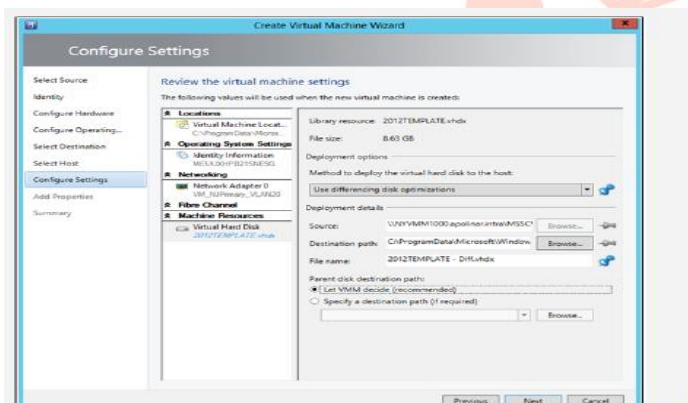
Create Virtual Machine Wizard

Configure Settings

Select Source
Identity
Configure Hardware
Configure Operating...
Select Destination
Select Host
Configure Settings
Add Properties
Summary

Review the virtual machine settings

The following values will be used when the new virtual machine is created:

Locations
Virtual Machine Locat...
C:\ProgramData\Micros...
Operating System Settings
Identity Information
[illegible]
Networking
Network Adapter 0
VM_NJPrimary_VLAN20
Fibre Channel
Machine Resources
Virtual Hard Disk
2012TEMPLATE.vhdx

Library resource: 2012TEMPLATE.vhdx
File size: 8.63 GB

Deployment options
Method to deploy the virtual hard disk to the host:
Use differencing disk optimizations

Deployment details
Source: \\NYVMM1000.apollnar.intra\MSSC\
Browse...
Destination path: C:\ProgramData\Microsoft\Window
Browse...
File name: 2012TEMPLATE - Diff.vhdx

Parent disk destination path:
Let VMM decide (recommended)
Specify a destination path (if required)
Browse...

Previous
Next
Cancel